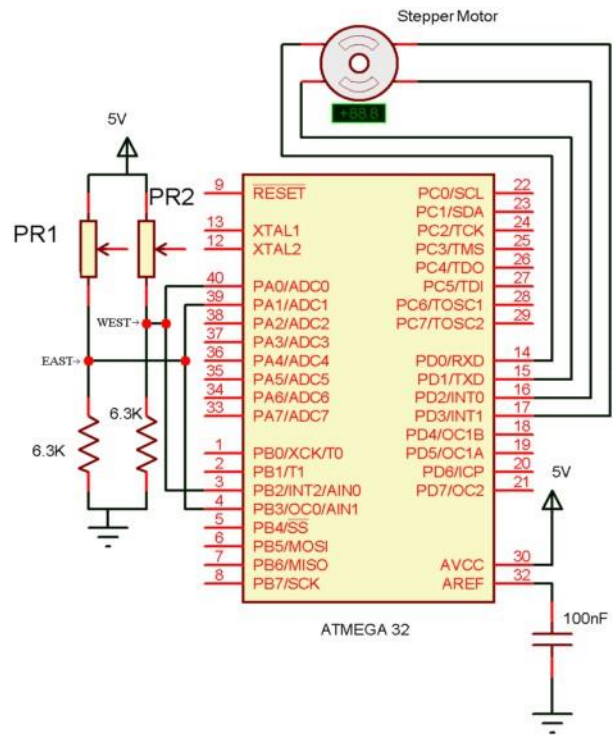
Stepper Motor

+88.8

5V

PR1

PR2

WEST→

EAST→

6.3K

6.3K

9 RESET
13 XTAL1
12 XTAL2
40 PA0/ADC0
39 PA1/ADC1
38 PA2/ADC2
37 PA3/ADC3
36 PA4/ADC4
35 PA5/ADC5
34 PA6/ADC6
33 PA7/ADC7
1 PB0/XCK/T0
2 PB1/T1
3 PB2/INT2/AIN0
4 PB3/OC0/AIN1
5 PB4/$\overline{SS}$
6 PB5/MOSI
7 PB6/MISO
8 PB7/SCK

PC0/SCL 22
PC1/SDA 23
PC2/TCK 24
PC3/TMS 25
PC4/TDO 26
PC5/TDI 27
PC6/TOSC1 28
PC7/TOSC2 29
PD0/RXD 14
PD1/TXD 15
PD2/INT0 16
PD3/INT1 17
PD4/OC1B 18
PD5/OC1A 19
PD6/ICP 20
PD7/OC2 21
AVCC 30
AREF 32

5V

ATMEGA 32

100nF